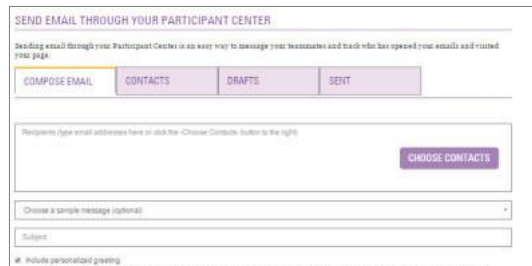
SEND EMAIL THROUGH YOUR PARTICIPANT CENTER

Sending email through your Participant Center is an easy way to message your teammates and track who has opened your emails and visited your page.

COMPOSE EMAIL
CONTACTS
DRAFTS
SENT

Recipients (type email addresses here or click the "Choose Contacts" button to the right)

CHOOSE CONTACTS

Choose a sample message (optional)

Subject

Include personalized greeting